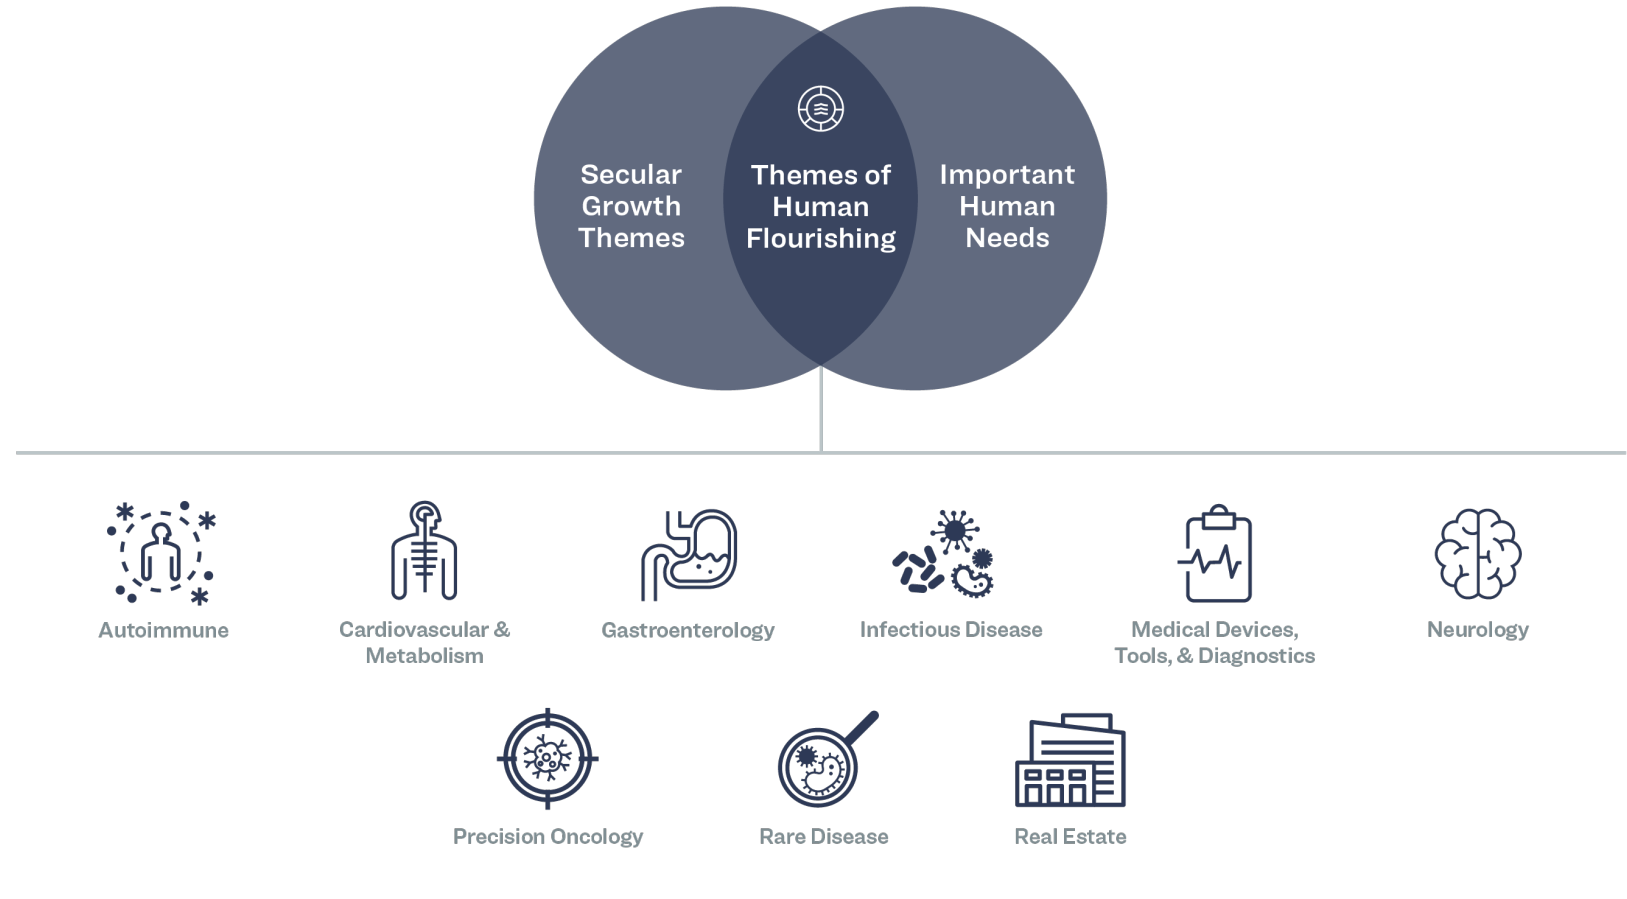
Secular Growth Themes

Themes of Human Flourishing

Important Human Needs

Autoimmune

Cardiovascular & Metabolism

Gastroenterology

Infectious Disease

Medical Devices, Tools, & Diagnostics

Neurology

Precision Oncology

Rare Disease

Real Estate